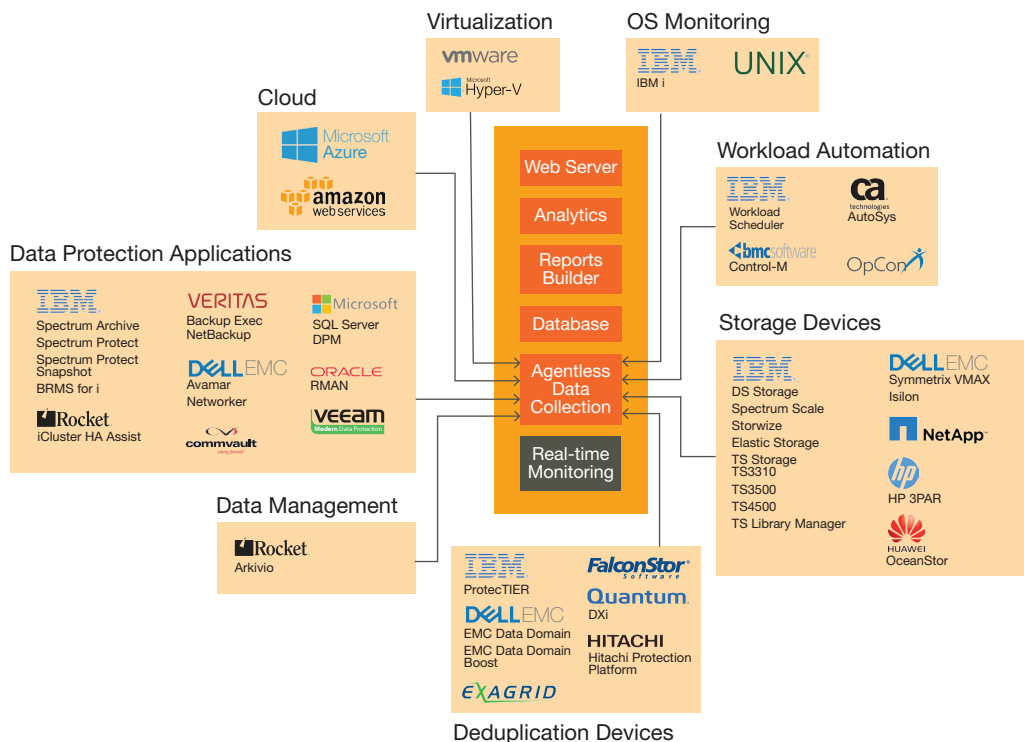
Virtualization

vmware
Microsoft Hyper-V

OS Monitoring

IBM
IBM i
UNIX

Cloud

Microsoft Azure
amazon web services

Web Server
Analytics
Reports Builder
Database
Agentless Data Collection
Real-time Monitoring

Workload Automation

IBM
Workload Scheduler
ca technologies
AutoSys
bmcsoftware
Control-M
OpCon

Data Protection Applications

IBM
Spectrum Archive
Spectrum Protect
Spectrum Protect Snapshot
BRMS for i
Rocket
iCluster HA Assist

VERITAS
Backup Exec
NetBackup
DELL EMC
Avamar
Networker
commvault

Microsoft
SQL Server
DPM
ORACLE
RMAN
VEEAM
Modern Data Protection

Storage Devices

IBM
DS Storage
Spectrum Scale
Storwize
Elastic Storage
TS Storage
TS3310
TS3500
TS4500
TS Library Manager

DELL EMC
Symmetrix VMAX
Isilon
NetApp
hp
HP 3PAR
HUAWEI
OceanStor

Data Management

Rocket
Arkivio

IBM
ProtecTIER
DELL EMC
EMC Data Domain
EMC Data Domain Boost
EXAGRID

FalconStor Software
Quantum
DXi
HITACHI
Hitachi Protection Platform

Deduplication Devices